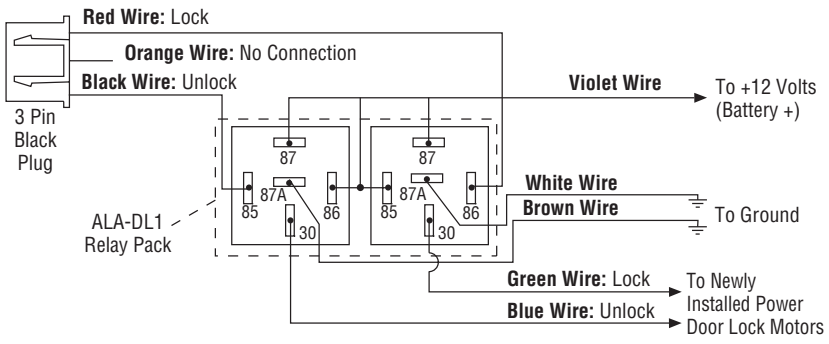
Red Wire: Lock

Orange Wire: No Connection

Black Wire: Unlock

3 Pin Black Plug

Violet Wire

To +12 Volts (Battery +)

87

87A

85

86

30

87

87A

85

86

30

ALA-DL1 Relay Pack

White Wire

Brown Wire

To Ground

Green Wire: Lock

Blue Wire: Unlock

To Newly Installed Power Door Lock Motors